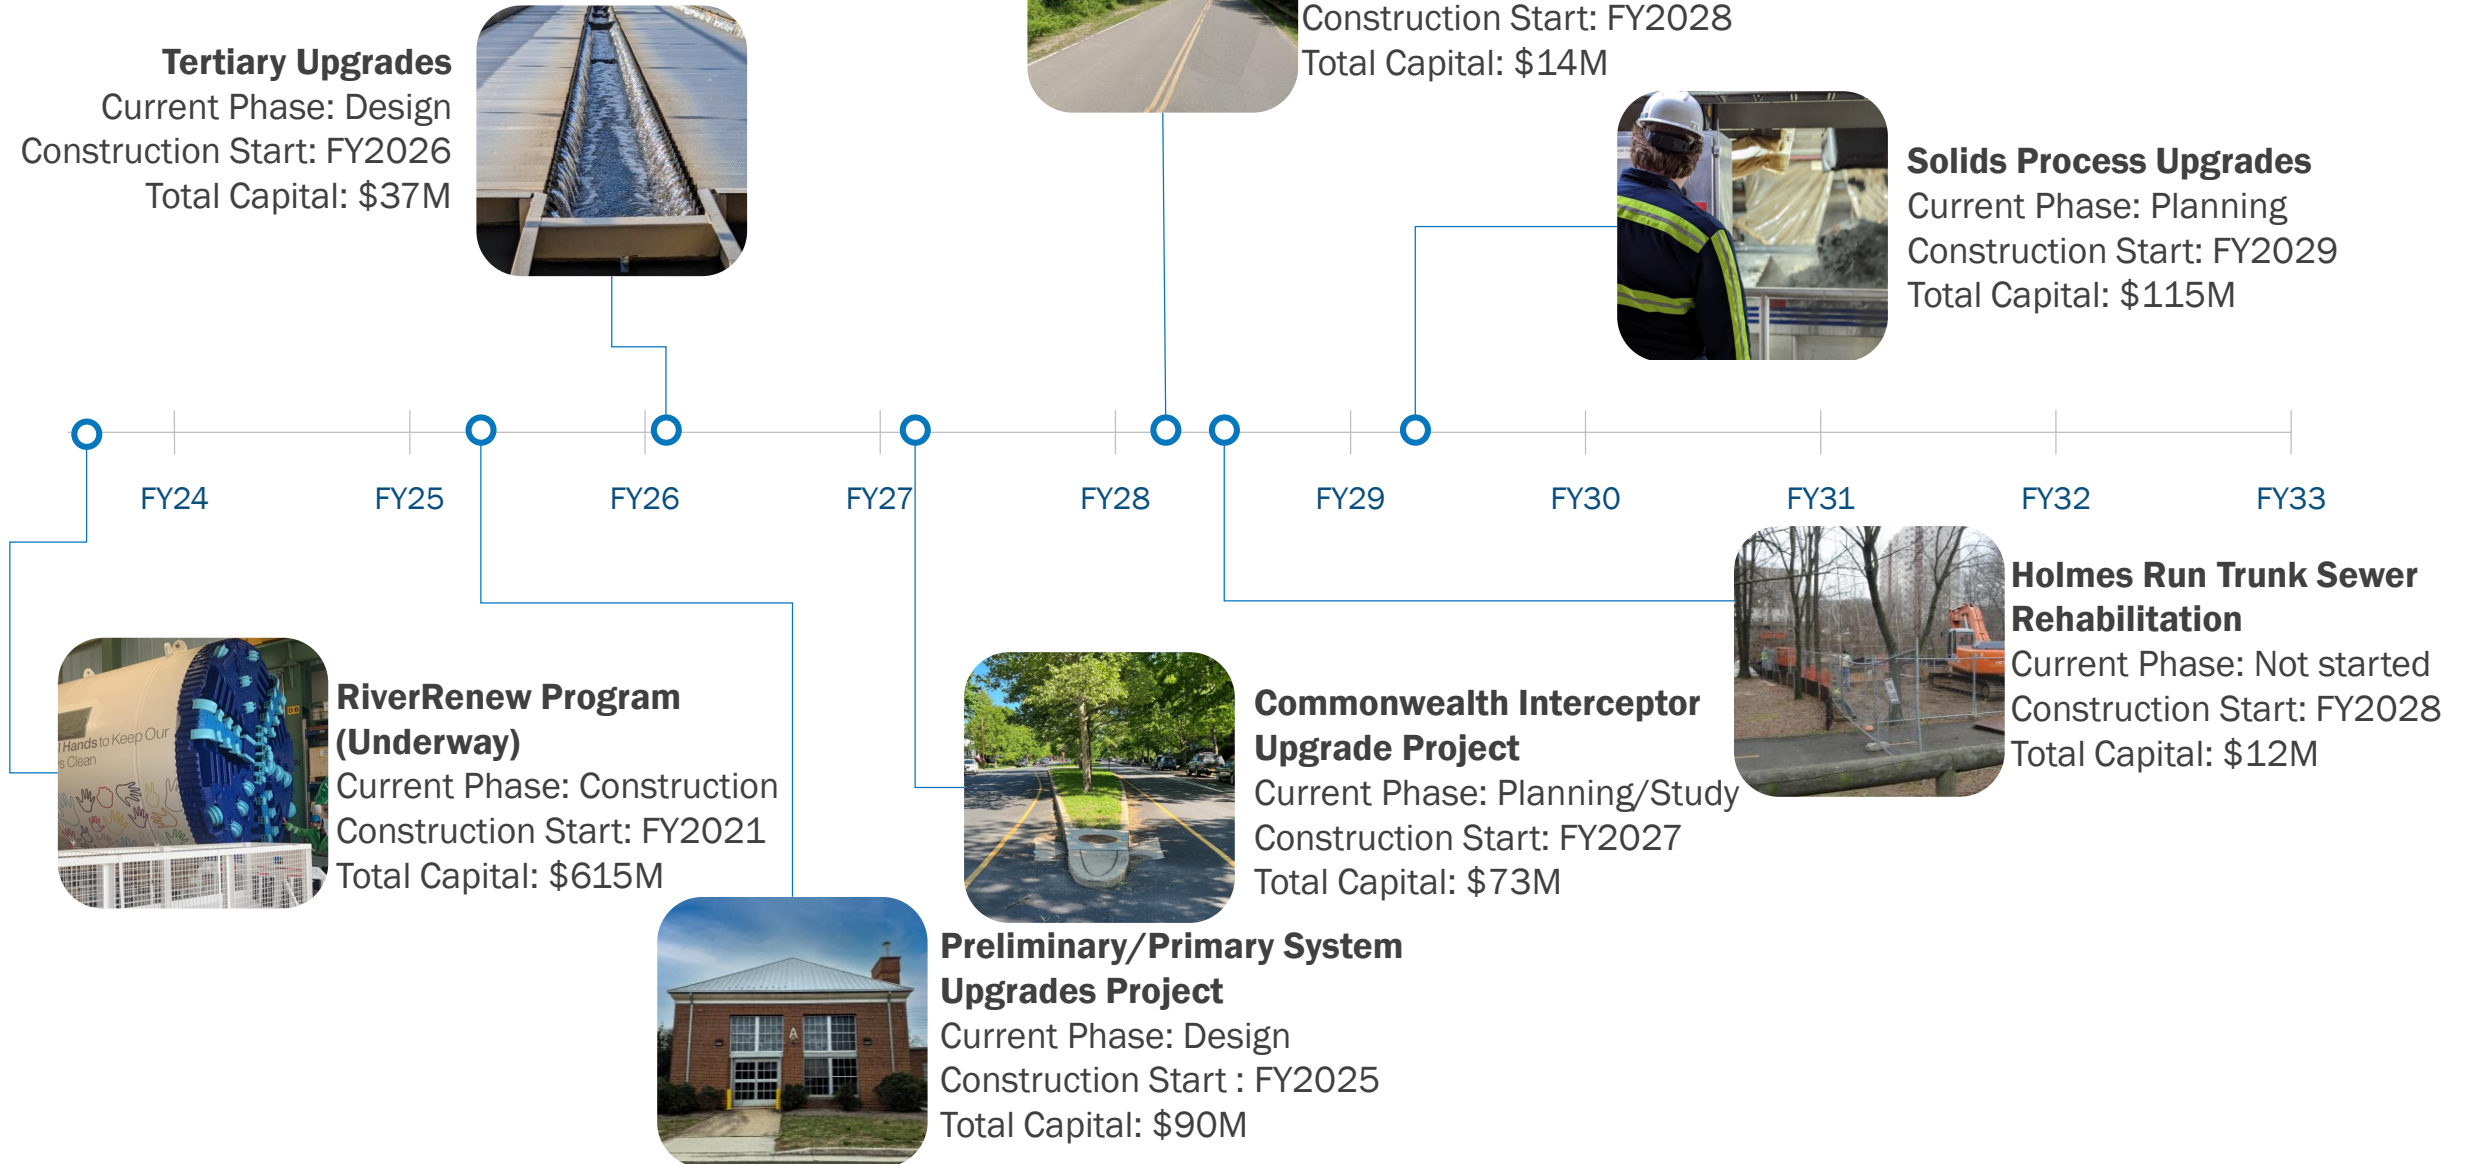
Tertiary Upgrades
Current Phase: Design
Construction Start: FY2026
Total Capital: $37M

Construction Start: FY2028
Total Capital: $14M

Solids Process Upgrades
Current Phase: Planning
Construction Start: FY2029
Total Capital: $115M

FY24 FY25 FY26 FY27 FY28 FY29 FY30 FY31 FY32 FY33

Holmes Run Trunk Sewer Rehabilitation
Current Phase: Not started
Construction Start: FY2028
Total Capital: $12M

Hands to Keep Our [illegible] Clean

RiverRenew Program (Underway)
Current Phase: Construction
Construction Start: FY2021
Total Capital: $615M

Commonwealth Interceptor Upgrade Project
Current Phase: Planning/Study
Construction Start: FY2027
Total Capital: $73M

Preliminary/Primary System Upgrades Project
Current Phase: Design
Construction Start : FY2025
Total Capital: $90M